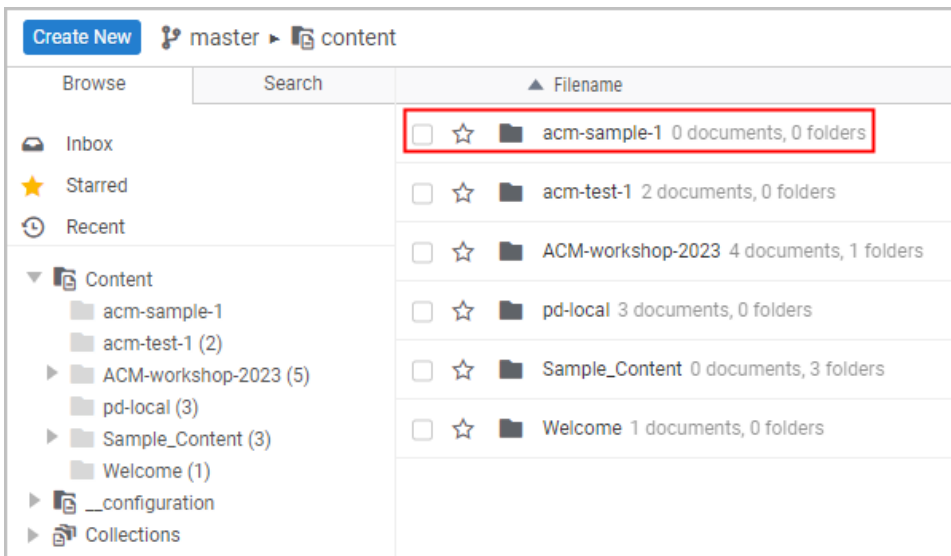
Create New master ▸ content

Browse Search

Inbox
Starred
Recent

Content
acm-sample-1
acm-test-1 (2)
ACM-workshop-2023 (5)
pd-local (3)
Sample_Content (3)
Welcome (1)
__configuration
Collections

▲ Filename

acm-sample-1 0 documents, 0 folders
acm-test-1 2 documents, 0 folders
ACM-workshop-2023 4 documents, 1 folders
pd-local 3 documents, 0 folders
Sample_Content 0 documents, 3 folders
Welcome 1 documents, 0 folders